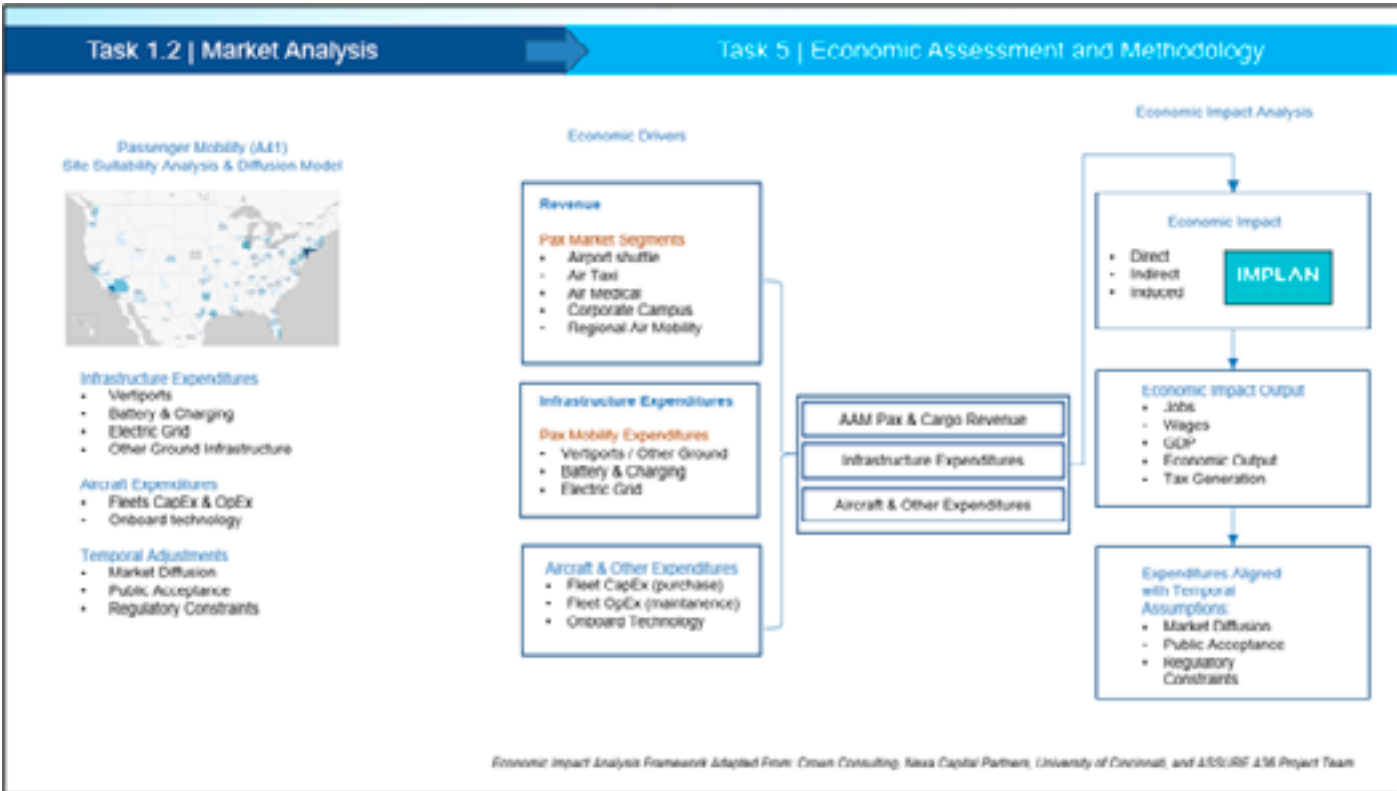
Task 1.2 | Market Analysis

Task 5 | Economic Assessment and Methodology

Passenger Mobility (A41)
Site Suitability Analysis & Diffusion Model

Infrastructure Expenditures
- Vertiports
- Battery & Charging
- Electric Grid
- Other Ground Infrastructure

Aircraft Expenditures
- Fleets CapEx & OpEx
- Onboard technology

Temporal Adjustments
- Market Diffusion
- Public Acceptance
- Regulatory Constraints

Economic Drivers

Revenue

Pax Market Segments
- Airport shuttle
- Air Taxi
- Air Medical
- Corporate Campus
- Regional Air Mobility

Infrastructure Expenditures

Pax Mobility Expenditures
- Vertiports / Other Ground
- Battery & Charging
- Electric Grid

Aircraft & Other Expenditures
- Fleet CapEx (purchase)
- Fleet OpEx (maintanence)
- Onboard Technology

AAM Pax & Cargo Revenue

Infrastructure Expenditures

Aircraft & Other Expenditures

Economic Impact Analysis

Economic Impact
- Direct
- Indirect
- Induced

IMPLAN

Economic Impact Output
- Jobs
- Wages
- GDP
- Economic Output
- Tax Generation

Expenditures Aligned with Temporal Assumptions:
- Market Diffusion
- Public Acceptance
- Regulatory Constraints

Economic Impact Analysis Framework Adapted From: Crown Consulting, Nexa Capital Partners, University of Cincinnati, and ASSURE A36 Project Team